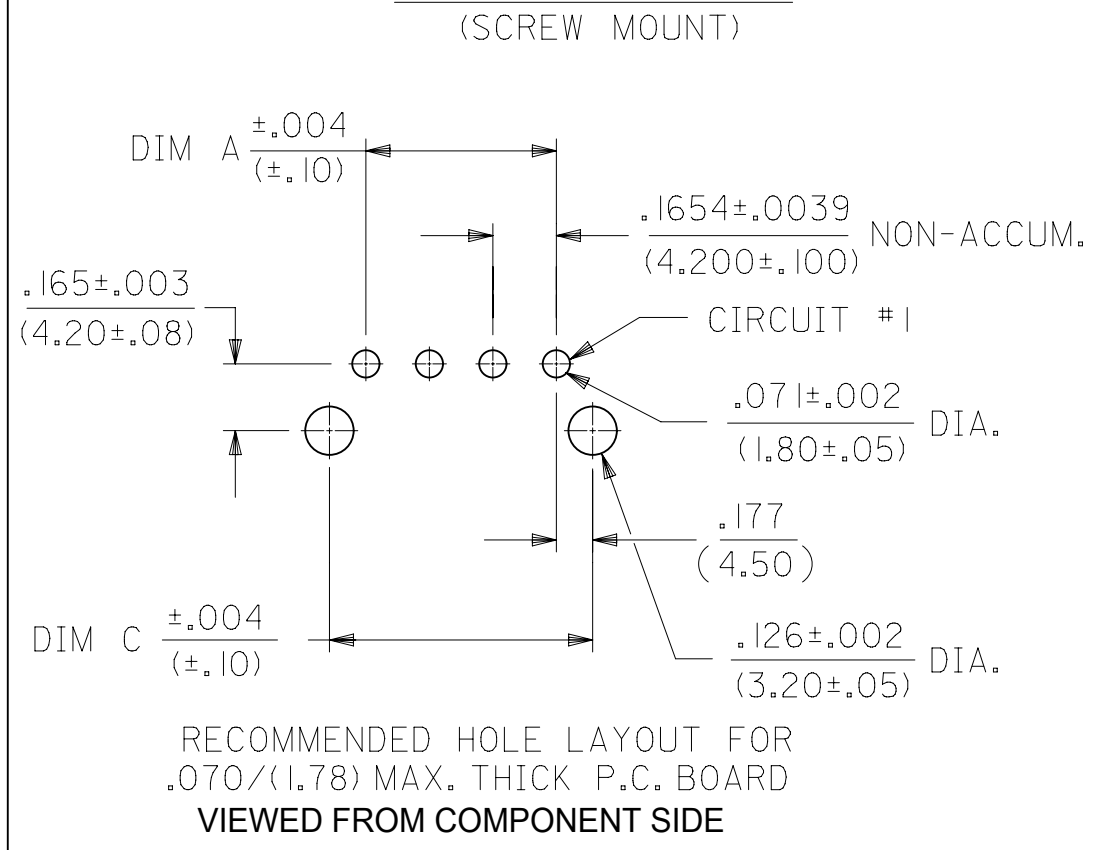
(SCREW MOUNT)

DIM A $\frac{\pm.004}{(\pm.10)}$

$\frac{.1654\pm.0039}{(4.200\pm.100)}$ NON-ACCUM.

$\frac{.165\pm.003}{(4.20\pm.08)}$

CIRCUIT #1

$\frac{.071\pm.002}{(1.80\pm.05)}$ DIA.

$\frac{.177}{(4.50)}$

DIM C $\frac{\pm.004}{(\pm.10)}$

$\frac{.126\pm.002}{(3.20\pm.05)}$ DIA.

RECOMMENDED HOLE LAYOUT FOR .070/(1.78) MAX. THICK P.C. BOARD
VIEWED FROM COMPONENT SIDE